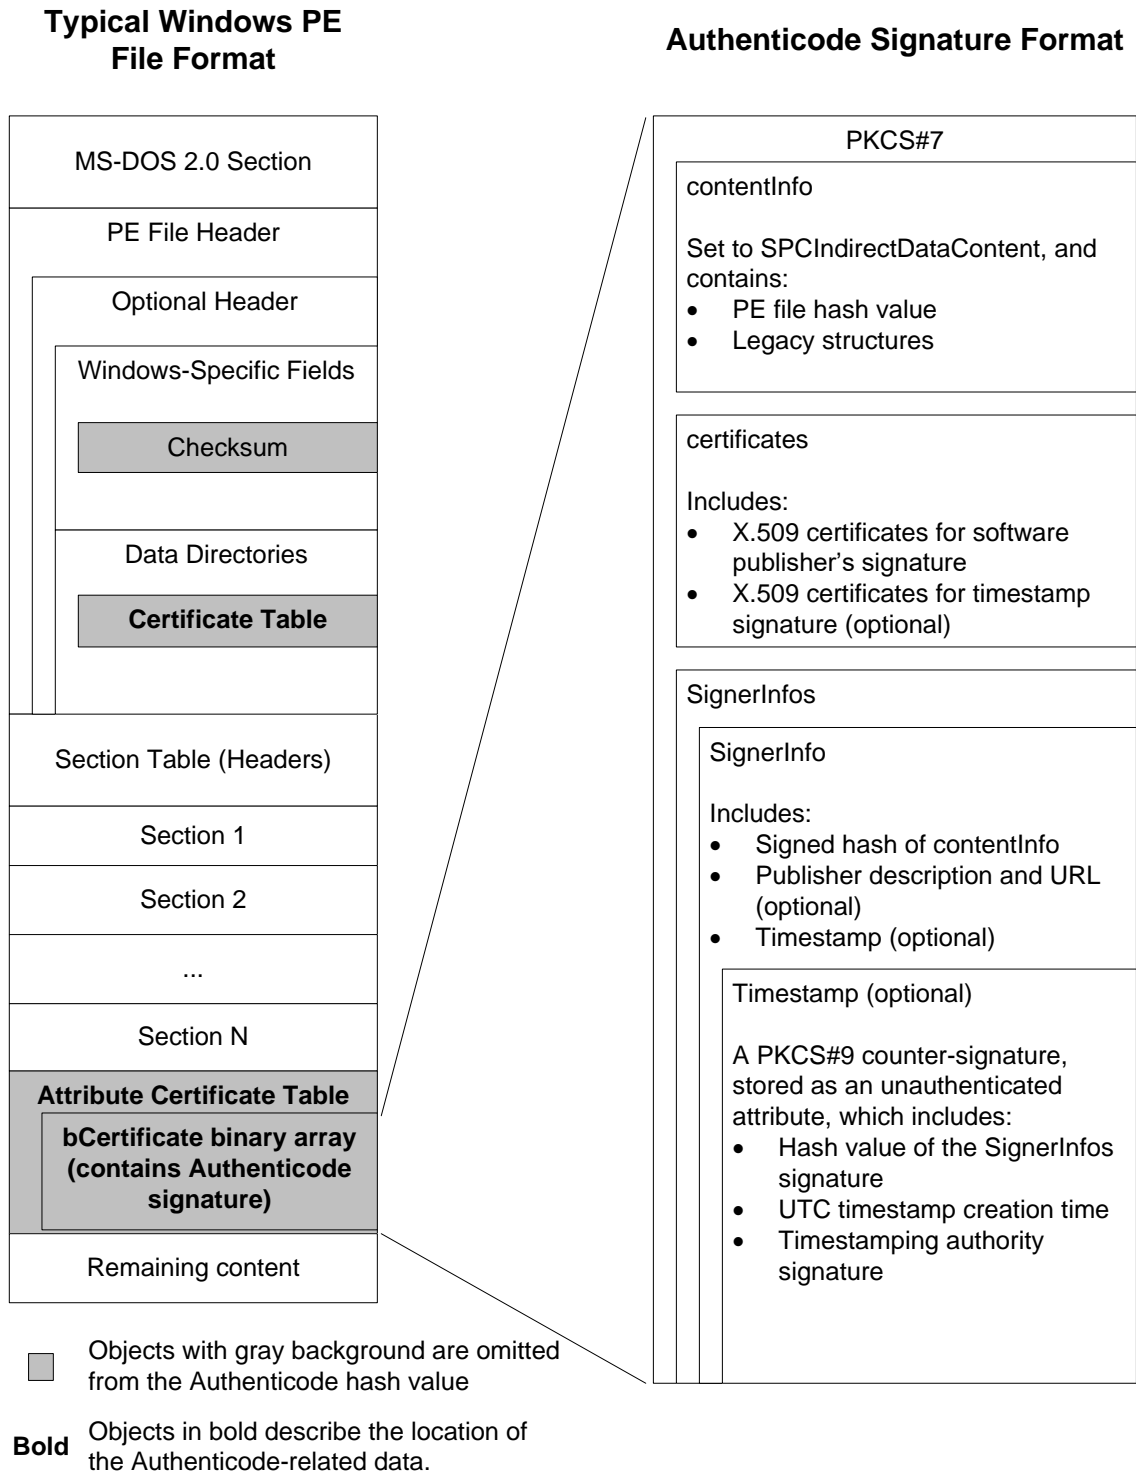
Typical Windows PE File Format

MS-DOS 2.0 Section

PE File Header

Optional Header

Windows-Specific Fields

Checksum

Data Directories

Certificate Table

Section Table (Headers)

Section 1

Section 2

...

Section N

Attribute Certificate Table

bCertificate binary array (contains Authenticode signature)

Remaining content

Objects with gray background are omitted from the Authenticode hash value

Bold Objects in bold describe the location of the Authenticode-related data.

Authenticode Signature Format

PKCS#7

contentInfo

Set to SPCIndirectDataContent, and contains:
- PE file hash value
- Legacy structures

certificates

Includes:
- X.509 certificates for software publisher's signature
- X.509 certificates for timestamp signature (optional)

SignerInfos

SignerInfo

Includes:
- Signed hash of contentInfo
- Publisher description and URL (optional)
- Timestamp (optional)

Timestamp (optional)

A PKCS#9 counter-signature, stored as an unauthenticated attribute, which includes:
- Hash value of the SignerInfos signature
- UTC timestamp creation time
- Timestamping authority signature